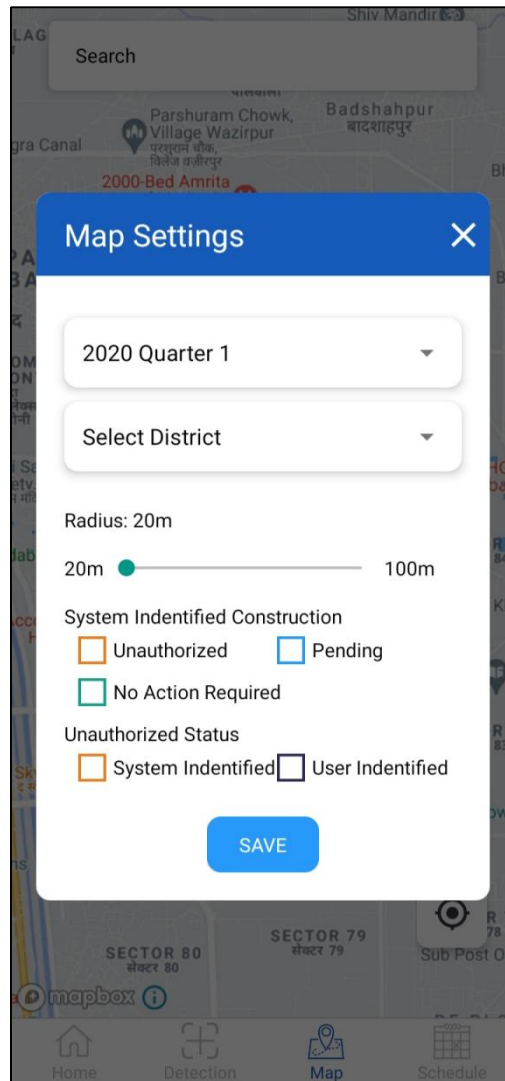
Shiv Mandir

Search

Parshuram Chowk, Village Wazirpur
परशुराम चौक, विलेज वज़ीरपुर

Badshahpur
बादशाहपुर

gra Canal

2000-Bed Amrita

Map Settings

2020 Quarter 1

Select District

Radius: 20m

20m

100m

System Indentified Construction

Unauthorized

Pending

No Action Required

Unauthorized Status

System Indentified

User Indentified

SAVE

SECTOR 79
सेक्टर 79

SECTOR 80
सेक्टर 80

Sub Post O

mapbox

Home

Detection

Map

Schedule